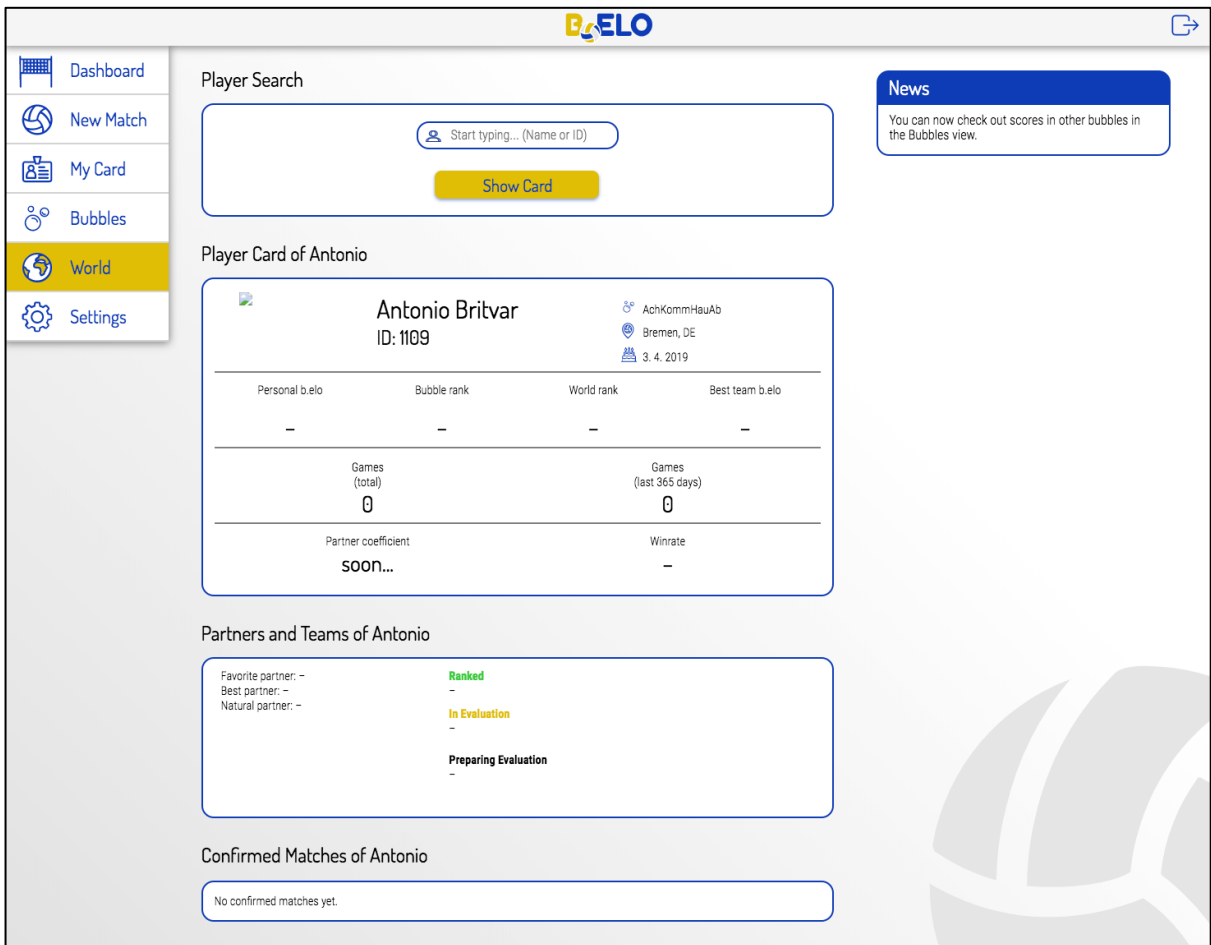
B.ELO

Dashboard
New Match
My Card
Bubbles
World
Settings

Player Search

Start typing... (Name or ID)

Show Card

Player Card of Antonio

Antonio Britvar
ID: 1109

AchKommHauAb
Bremen, DE
3. 4. 2019

| Personal b.elo | Bubble rank | World rank | Best team b.elo |
|---|---|---|---|
| – | – | – | – |

| Games (total) | Games (last 365 days) |
|---|---|
| 0 | 0 |

| Partner coefficient | Winrate |
|---|---|
| soon... | – |

Partners and Teams of Antonio

Favorite partner: –
Best partner: –
Natural partner: –

Ranked
–

In Evaluation
–

Preparing Evaluation
–

Confirmed Matches of Antonio

No confirmed matches yet.

News

You can now check out scores in other bubbles in the Bubbles view.